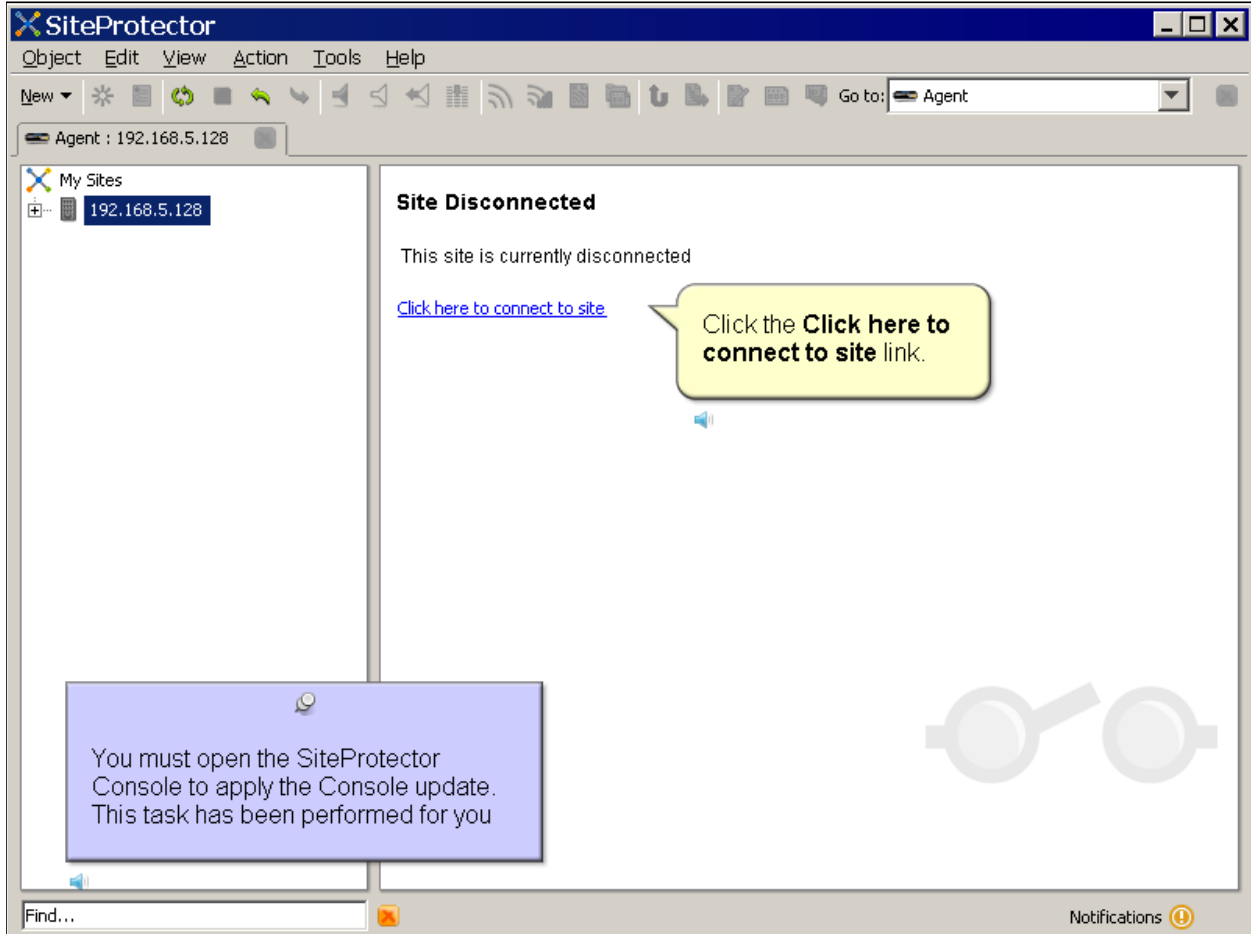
SiteProtector

Object Edit View Action Tools Help

New Go to: Agent

Agent : 192.168.5.128

My Sites

192.168.5.128

Site Disconnected

This site is currently disconnected

Click here to connect to site

Click the **Click here to connect to site** link.

You must open the SiteProtector Console to apply the Console update. This task has been performed for you

Find...

Notifications